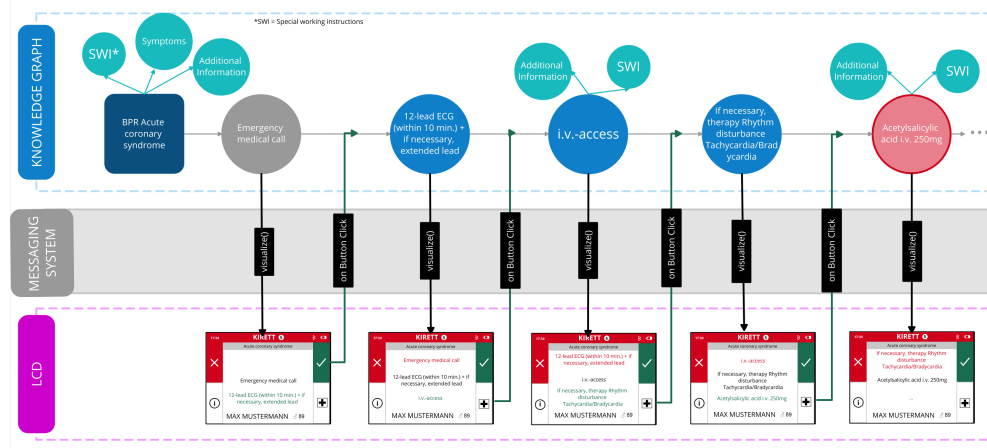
*SWI = Special working instructions

KNOWLEDGE GRAPH

SWI*

Symptoms

Additional Information

BPR Acute coronary syndrome

Emergency medical call

12-lead ECG (within 10 min.) + if necessary, extended lead

Additional Information

SWI

i.v.-access

If necessary, therapy Rhythm disturbance Tachycardia/Bradycardia

Additional Information

SWI

Acetylsalicylic acid i.v. 250mg

MESSAGING SYSTEM

visualize()

on Button Click

visualize()

on Button Click

visualize()

on Button Click

visualize()

on Button Click

visualize()

LCD

KIRETT
Acute coronary syndrome
Emergency medical call
12-lead ECG (within 10 min.) + if necessary, extended lead
MAX MUSTERMANN 89

KIRETT
Acute coronary syndrome
Emergency medical call
12-lead ECG (within 10 min.) + if necessary, extended lead
i.v.-access
MAX MUSTERMANN 89

KIRETT
Acute coronary syndrome
12-lead ECG (within 10 min.) + if necessary, extended lead
i.v.-access
If necessary, therapy Rhythm disturbance Tachycardia/Bradycardia
MAX MUSTERMANN 89

KIRETT
Acute coronary syndrome
i.v.-access
If necessary, therapy Rhythm disturbance Tachycardia/Bradycardia
Acetylsalicylic acid i.v. 250mg
MAX MUSTERMANN 89

KIRETT
Acute coronary syndrome
If necessary, therapy Rhythm disturbance Tachycardia/Bradycardia
Acetylsalicylic acid i.v. 250mg
...
MAX MUSTERMANN 89